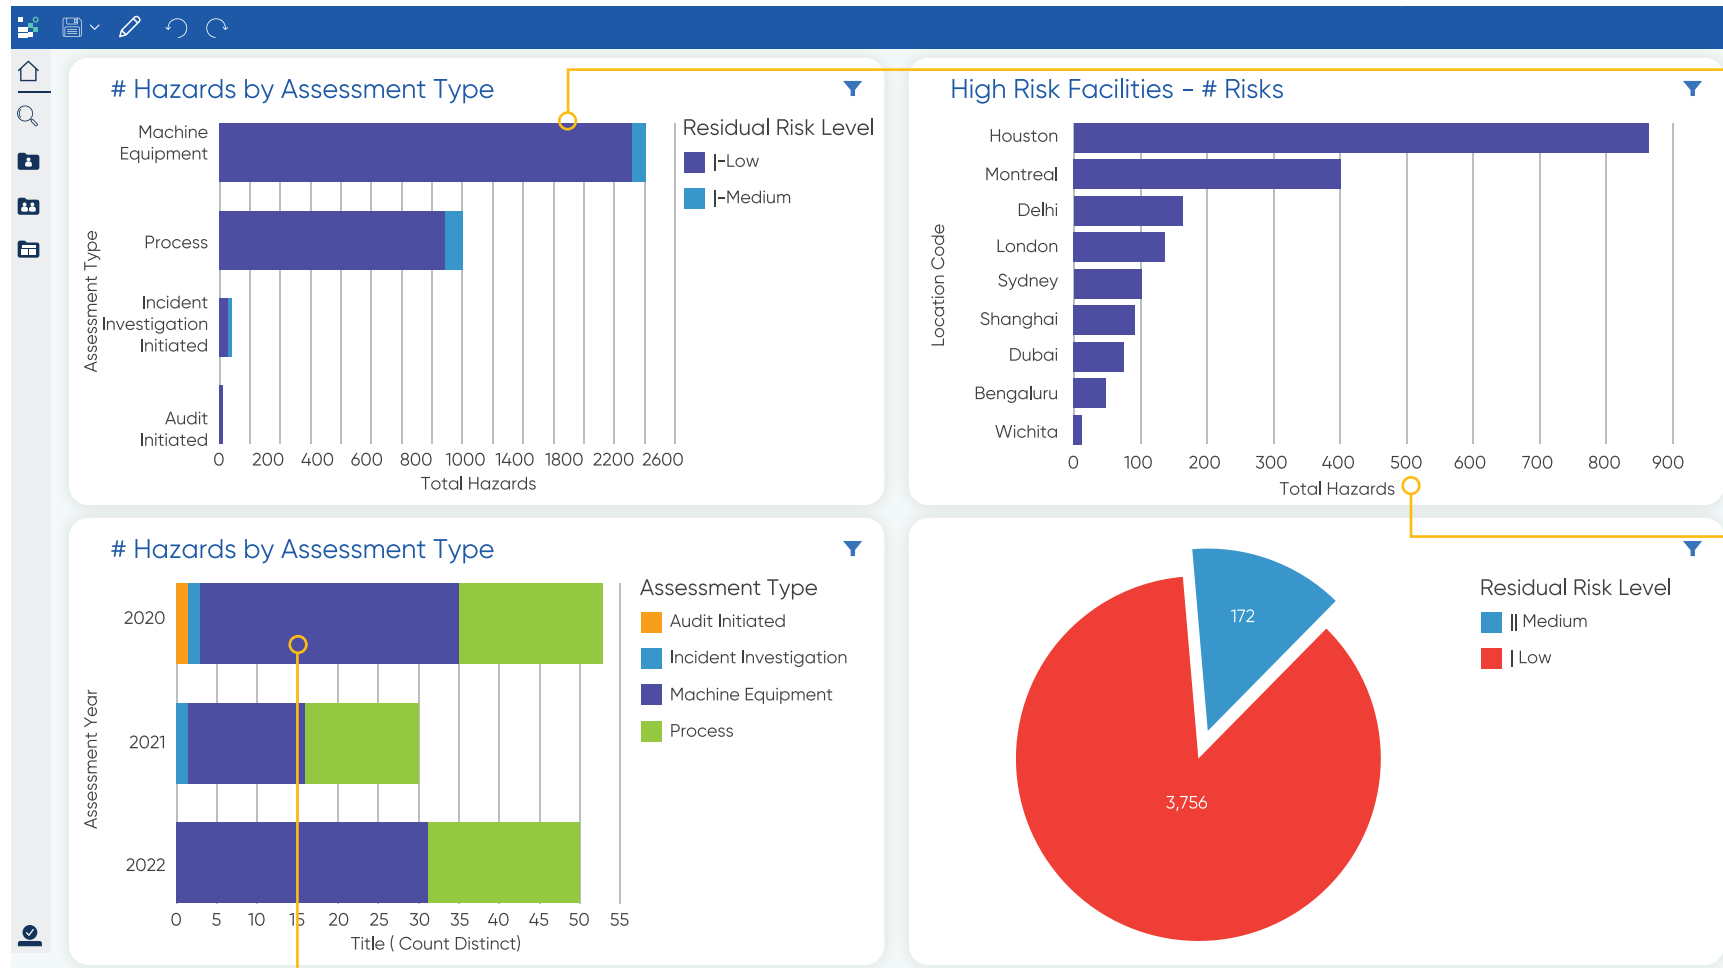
# Hazards by Assessment Type

Residual Risk Level
|-Low
|-Medium

Assessment Type
Machine Equipment
Process
Incident Investigation Initiated
Audit Initiated

0 200 400 600 800 1000 1400 1800 2200 2600
Total Hazards

High Risk Facilities - # Risks

Location Code
Houston
Montreal
Delhi
London
Sydney
Shanghai
Dubai
Bengaluru
Wichita

0 100 200 300 400 500 600 700 800 900
Total Hazards

# Hazards by Assessment Type

Assessment Type
Audit Initiated
Incident Investigation
Machine Equipment
Process

Assessment Year
2020
2021
2022

0 5 10 15 20 25 30 35 40 45 50 55
Title ( Count Distinct)

172
3,756

Residual Risk Level
|| Medium
| Low